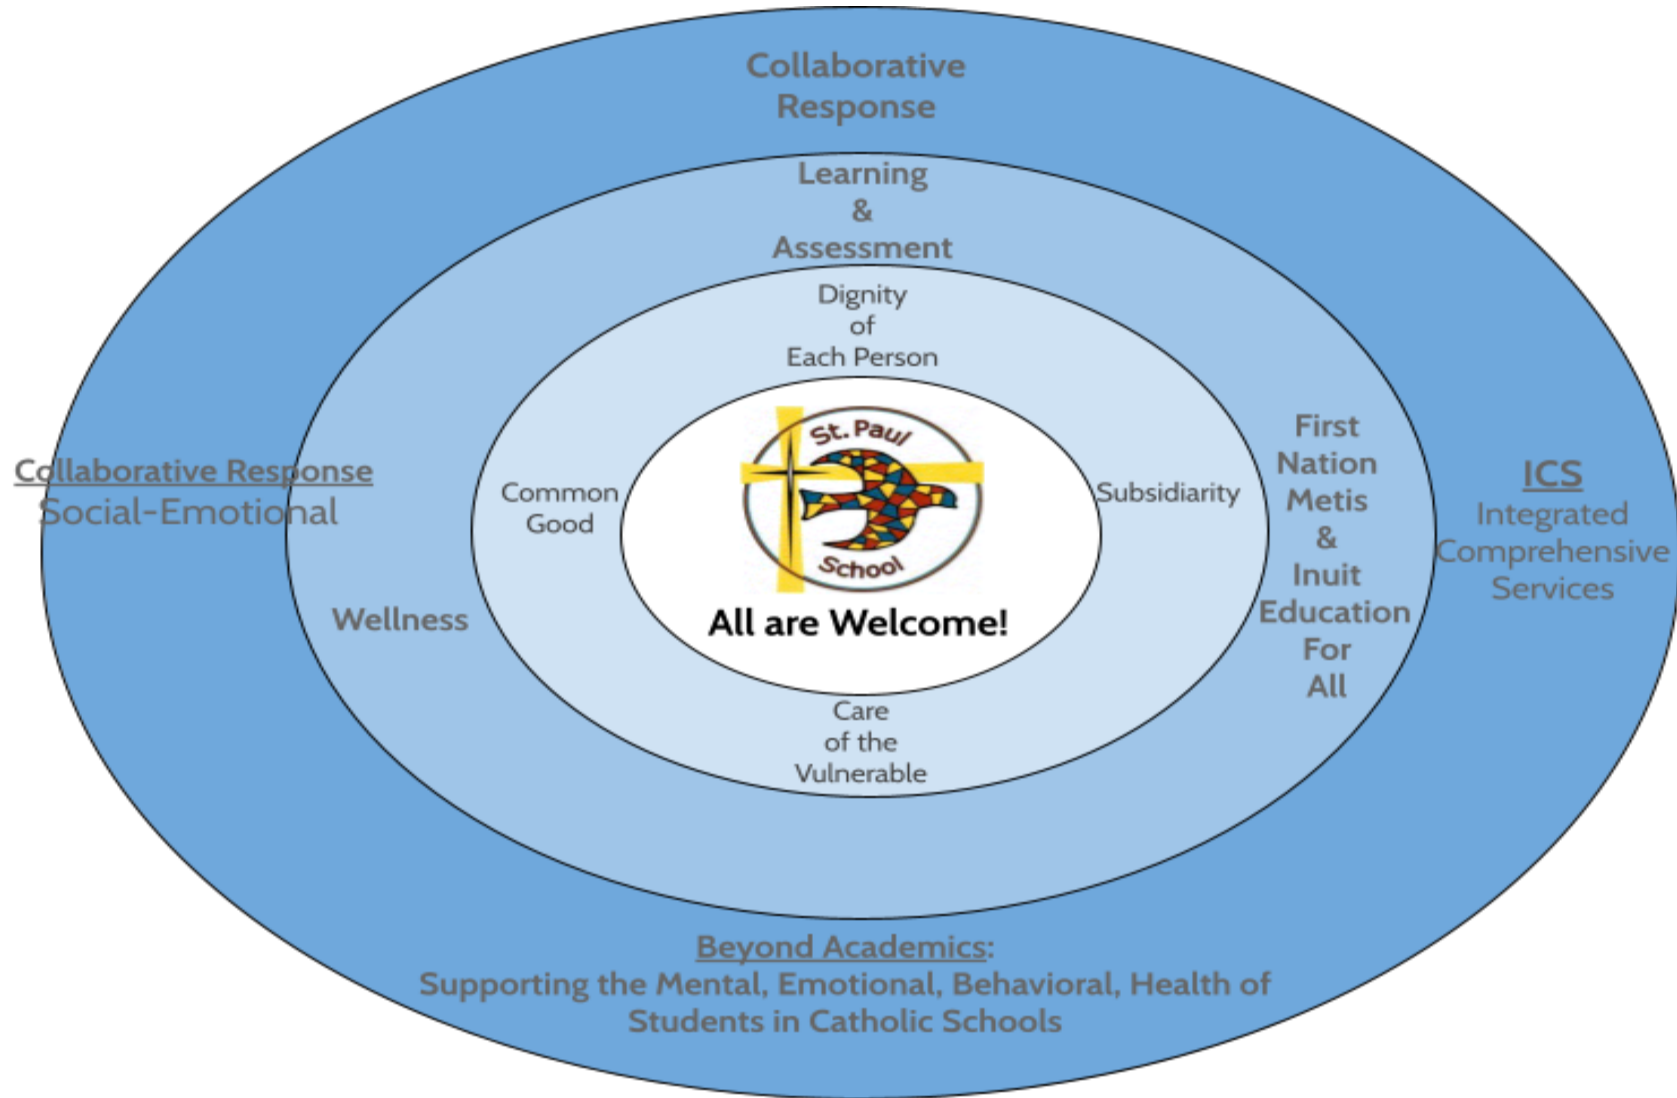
Collaborative Response

Learning & Assessment

Dignity of Each Person

Collaborative Response
Social-Emotional

Common Good

St. Paul School

All are Welcome!

Subsidiarity

First Nation Metis & Inuit Education For All

ICS
Integrated Comprehensive Services

Wellness

Care of the Vulnerable

Beyond Academics:
Supporting the Mental, Emotional, Behavioral, Health of Students in Catholic Schools